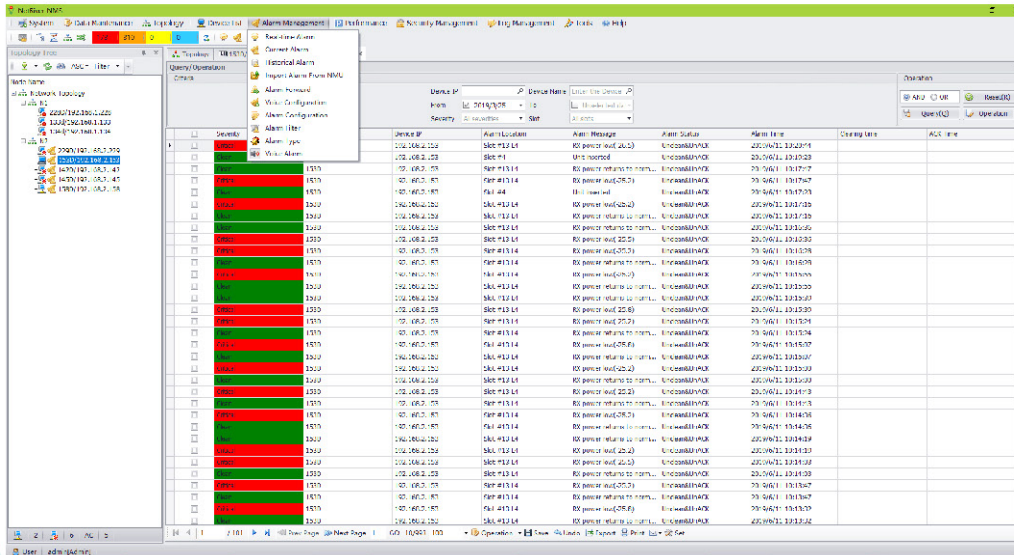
NetBiter NMS

System | Data Maintenance | Topology | Device list | Alarm Management | Performance | Security Management | Log Management | Tools | Help

Topology Tree

Real-time Alarm
Current Alarm
Historical Alarm
Import Alarm From NMU
Alarm Forward
Alarm Configuration
Alarm Configuration
Alarm Filter
Alarm Type
Voice Alarm

Node Name
Network Topology
2200/192.168.1.220
1330/192.168.1.133
1340/192.168.1.134
2290/192.168.2.229
2520/192.168.2.152
2430/192.168.2.143
2450/192.168.2.145
2590/192.168.2.159

Query/Operation

Device IP
Device Name Enter the Device
From 2019/3/08
Severity All severities
Slot

Operation
All Off
Reset(R)
Query(Q)
Operation

| | Severity | | Device IP | Alarm Location | Alarm Message | Alarm Status | Alarm Time | Clearing time | ACK time |
|---|---|---|---|---|---|---|---|---|---|
| | Critical | | 192.168.2.153 | Slot #1 | RX power out(-26.5) | Uncleared/UnACK | 2019/6/11 10:13:44 | | |
| | Clear | | 192.168.2.153 | Slot #1 | Unit inserted | Uncleared/UnACK | 2019/6/11 10:13:23 | | |
| | Clear | 1530 | 192.168.2.153 | Slot #13 L4 | RX power out(-25.5) | Uncleared/UnACK | 2019/6/11 10:17:17 | | |
| | Critical | 1530 | 192.168.2.153 | Slot #13 L4 | RX power out(-25.2) | Uncleared/UnACK | 2019/6/11 10:17:57 | | |
| | Clear | 1530 | 192.168.2.153 | Slot #4 | Unit inserted | Uncleared/UnACK | 2019/6/11 10:17:03 | | |
| | Critical | 1530 | 192.168.2.153 | Slot #13 L4 | RX power out(-25.2) | Uncleared/UnACK | 2019/6/11 10:11:35 | | |
| | Clear | 1530 | 192.168.2.153 | Slot #13 L4 | RX power returns to norm... | Uncleared/UnACK | 2019/6/11 10:11:35 | | |
| | Critical | 1530 | 192.168.2.153 | Slot #13 L4 | RX power returns to norm... | Uncleared/UnACK | 2019/6/11 10:15:35 | | |
| | Critical | 1530 | 192.168.2.153 | Slot #13 L4 | RX power out(-25.9) | Uncleared/UnACK | 2019/6/11 10:15:30 | | |
| | Critical | 1530 | 192.168.2.153 | Slot #13 L4 | RX power out(-25.5) | Uncleared/UnACK | 2019/6/11 10:15:26 | | |
| | Clear | 1530 | 192.168.2.153 | Slot #13 L4 | RX power returns to norm... | Uncleared/UnACK | 2019/6/11 10:15:09 | | |
| | Critical | 1530 | 192.168.2.153 | Slot #13 L4 | RX power out(-25.7) | Uncleared/UnACK | 2019/6/11 10:15:03 | | |
| | Clear | 1530 | 192.168.2.153 | Slot #13 L4 | RX power returns to norm... | Uncleared/UnACK | 2019/6/11 10:15:00 | | |
| | Clear | 1530 | 192.168.2.153 | Slot #13 L4 | RX power returns to norm... | Uncleared/UnACK | 2019/6/11 10:15:00 | | |
| | Critical | 1530 | 192.168.2.153 | Slot #13 L4 | RX power out(-25.6) | Uncleared/UnACK | 2019/6/11 10:15:30 | | |
| | Critical | 1530 | 192.168.2.153 | Slot #13 L4 | RX power out(-25.2) | Uncleared/UnACK | 2019/6/11 10:15:30 | | |
| | Clear | 1530 | 192.168.2.153 | Slot #13 L4 | RX power returns to norm... | Uncleared/UnACK | 2019/6/11 10:15:24 | | |
| | Critical | 1530 | 192.168.2.153 | Slot #13 L4 | RX power out(-25.6) | Uncleared/UnACK | 2019/6/11 10:15:07 | | |
| | Clear | 1530 | 192.168.2.153 | Slot #13 L4 | RX power returns to norm... | Uncleared/UnACK | 2019/6/11 10:15:07 | | |
| | Critical | 1530 | 192.168.2.153 | Slot #13 L4 | RX power out(-25.2) | Uncleared/UnACK | 2019/6/11 10:15:00 | | |
| | Clear | 1530 | 192.168.2.153 | Slot #13 L4 | RX power returns to norm... | Uncleared/UnACK | 2019/6/11 10:15:00 | | |
| | Critical | 1530 | 192.168.2.153 | Slot #13 L4 | RX power out(-25.2) | Uncleared/UnACK | 2019/6/11 10:14:13 | | |
| | Clear | 1530 | 192.168.2.153 | Slot #13 L4 | RX power returns to norm... | Uncleared/UnACK | 2019/6/11 10:14:13 | | |
| | Critical | 1530 | 192.168.2.153 | Slot #13 L4 | RX power out(-25.0) | Uncleared/UnACK | 2019/6/11 10:14:06 | | |
| | Clear | 1530 | 192.168.2.153 | Slot #13 L4 | RX power returns to norm... | Uncleared/UnACK | 2019/6/11 10:14:06 | | |
| | Clear | 1530 | 192.168.2.153 | Slot #13 L4 | RX power returns to norm... | Uncleared/UnACK | 2019/6/11 10:14:19 | | |
| | Critical | 1530 | 192.168.2.153 | Slot #13 L4 | RX power out(-25.2) | Uncleared/UnACK | 2019/6/11 10:14:00 | | |
| | Critical | 1530 | 192.168.2.153 | Slot #13 L4 | RX power out(-25.2) | Uncleared/UnACK | 2019/6/11 10:13:33 | | |
| | Clear | 1530 | 192.168.2.153 | Slot #13 L4 | RX power returns to norm... | Uncleared/UnACK | 2019/6/11 10:13:33 | | |
| | Critical | 1530 | 192.168.2.153 | Slot #13 L4 | RX power out(-25.3) | Uncleared/UnACK | 2019/6/11 10:13:47 | | |
| | Clear | 1530 | 192.168.2.153 | Slot #13 L4 | RX power returns to norm... | Uncleared/UnACK | 2019/6/11 10:13:47 | | |
| | Critical | 1530 | 192.168.2.153 | Slot #13 L4 | RX power out(-25.6) | Uncleared/UnACK | 2019/6/11 10:13:32 | | |
| | Clear | 1530 | 192.168.2.153 | Slot #13 L4 | RX power returns to norm... | Uncleared/UnACK | 2019/6/11 10:13:32 | | |

1 /101 | Prev Page | Next Page | GO: 10/993 100 | Operation | Save | Undo | Export | Print | Set

User : admin(Admin)